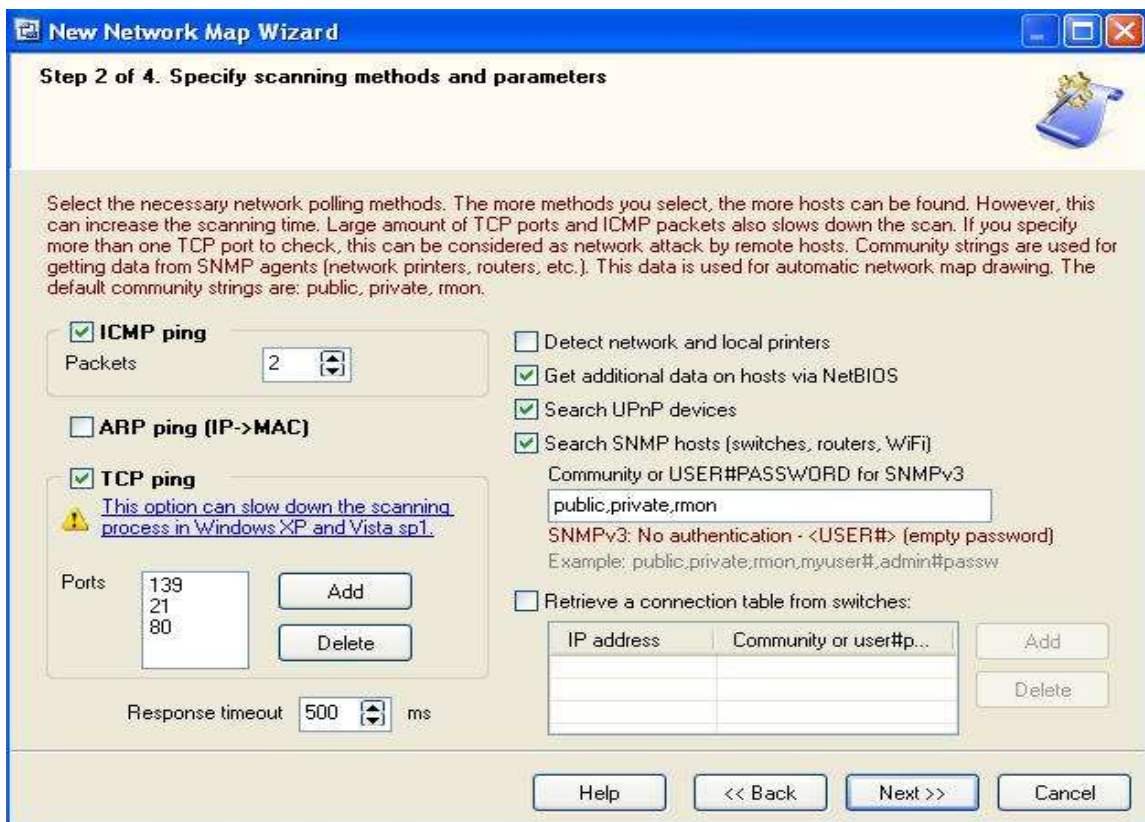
New Network Map Wizard

Step 2 of 4. Specify scanning methods and parameters

Select the necessary network polling methods. The more methods you select, the more hosts can be found. However, this can increase the scanning time. Large amount of TCP ports and ICMP packets also slows down the scan. If you specify more than one TCP port to check, this can be considered as network attack by remote hosts. Community strings are used for getting data from SNMP agents (network printers, routers, etc.). This data is used for automatic network map drawing. The default community strings are: public, private, rmon.

ICMP ping
Packets 2

ARP ping (IP->MAC)

TCP ping
This option can slow down the scanning process in Windows XP and Vista sp1.

Ports
139
21
80
Add
Delete

Response timeout 500 ms

Detect network and local printers
Get additional data on hosts via NetBIOS
Search UPnP devices
Search SNMP hosts (switches, routers, WiFi)
Community or USER#PASSWORD for SNMPv3
public,private,rmon
SNMPv3: No authentication - <USER#> (empty password)
Example: public,private,rmon,myuser#,admin#passw

Retrieve a connection table from switches:

| IP address | Community or user#p... |
|---|---|
| | |
| | |
| | |

Add
Delete

Help
<< Back
Next >>
Cancel